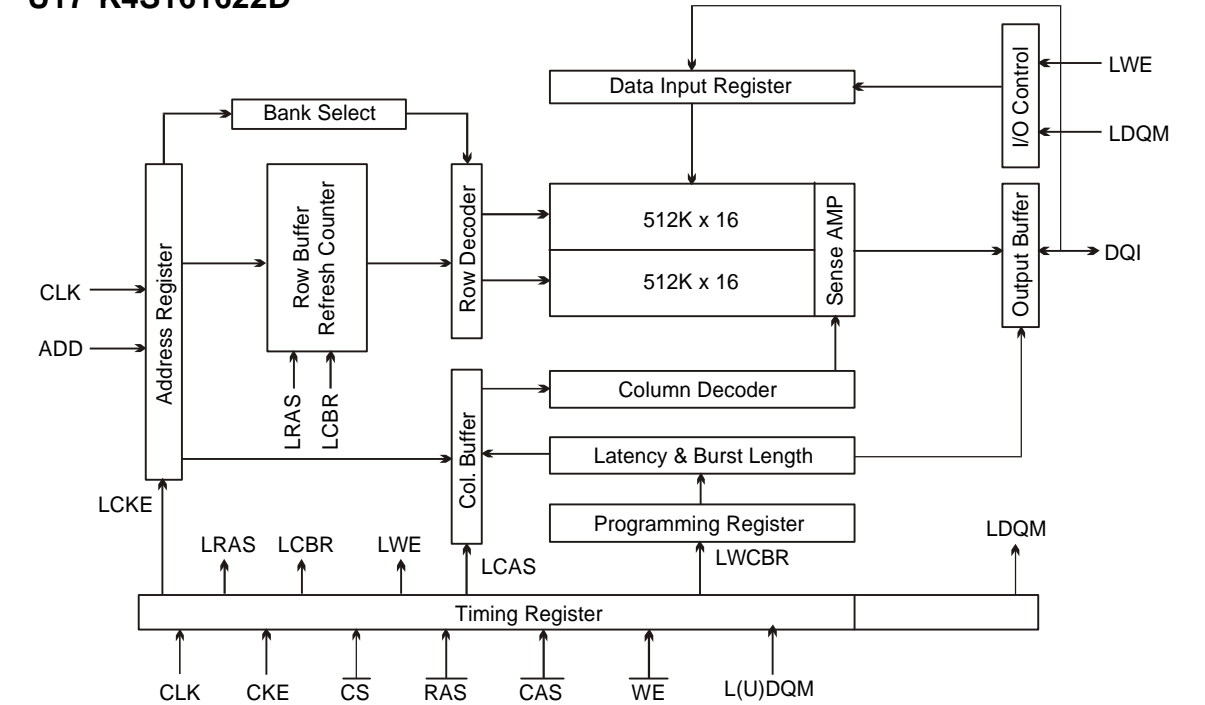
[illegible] K4S161622D

Data Input Register

I/O Control

LWE

LDQM

Bank Select

Address Register

Row Buffer Refresh Counter

Row Decoder

512K x 16

512K x 16

Sense AMP

Output Buffer

DQI

CLK

ADD

LRAS

LCBR

Col. Buffer

Column Decoder

Latency & Burst Length

Programming Register

LCKE

LRAS

LCBR

LWE

LCAS

LWCBR

LDQM

Timing Register

CLK

CKE

$\overline{CS}$

$\overline{RAS}$

$\overline{CAS}$

$\overline{WE}$

L(U)DQM